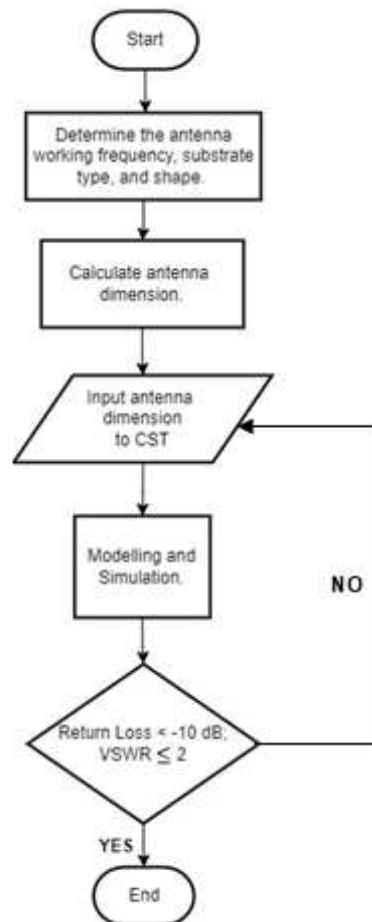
Start

Determine the antenna working frequency, substrate type, and shape.

Calculate antenna dimension.

Input antenna dimension to CST

Modelling and Simulation.

NO

Return Loss < -10 dB; VSWR $\leq$ 2

YES

End